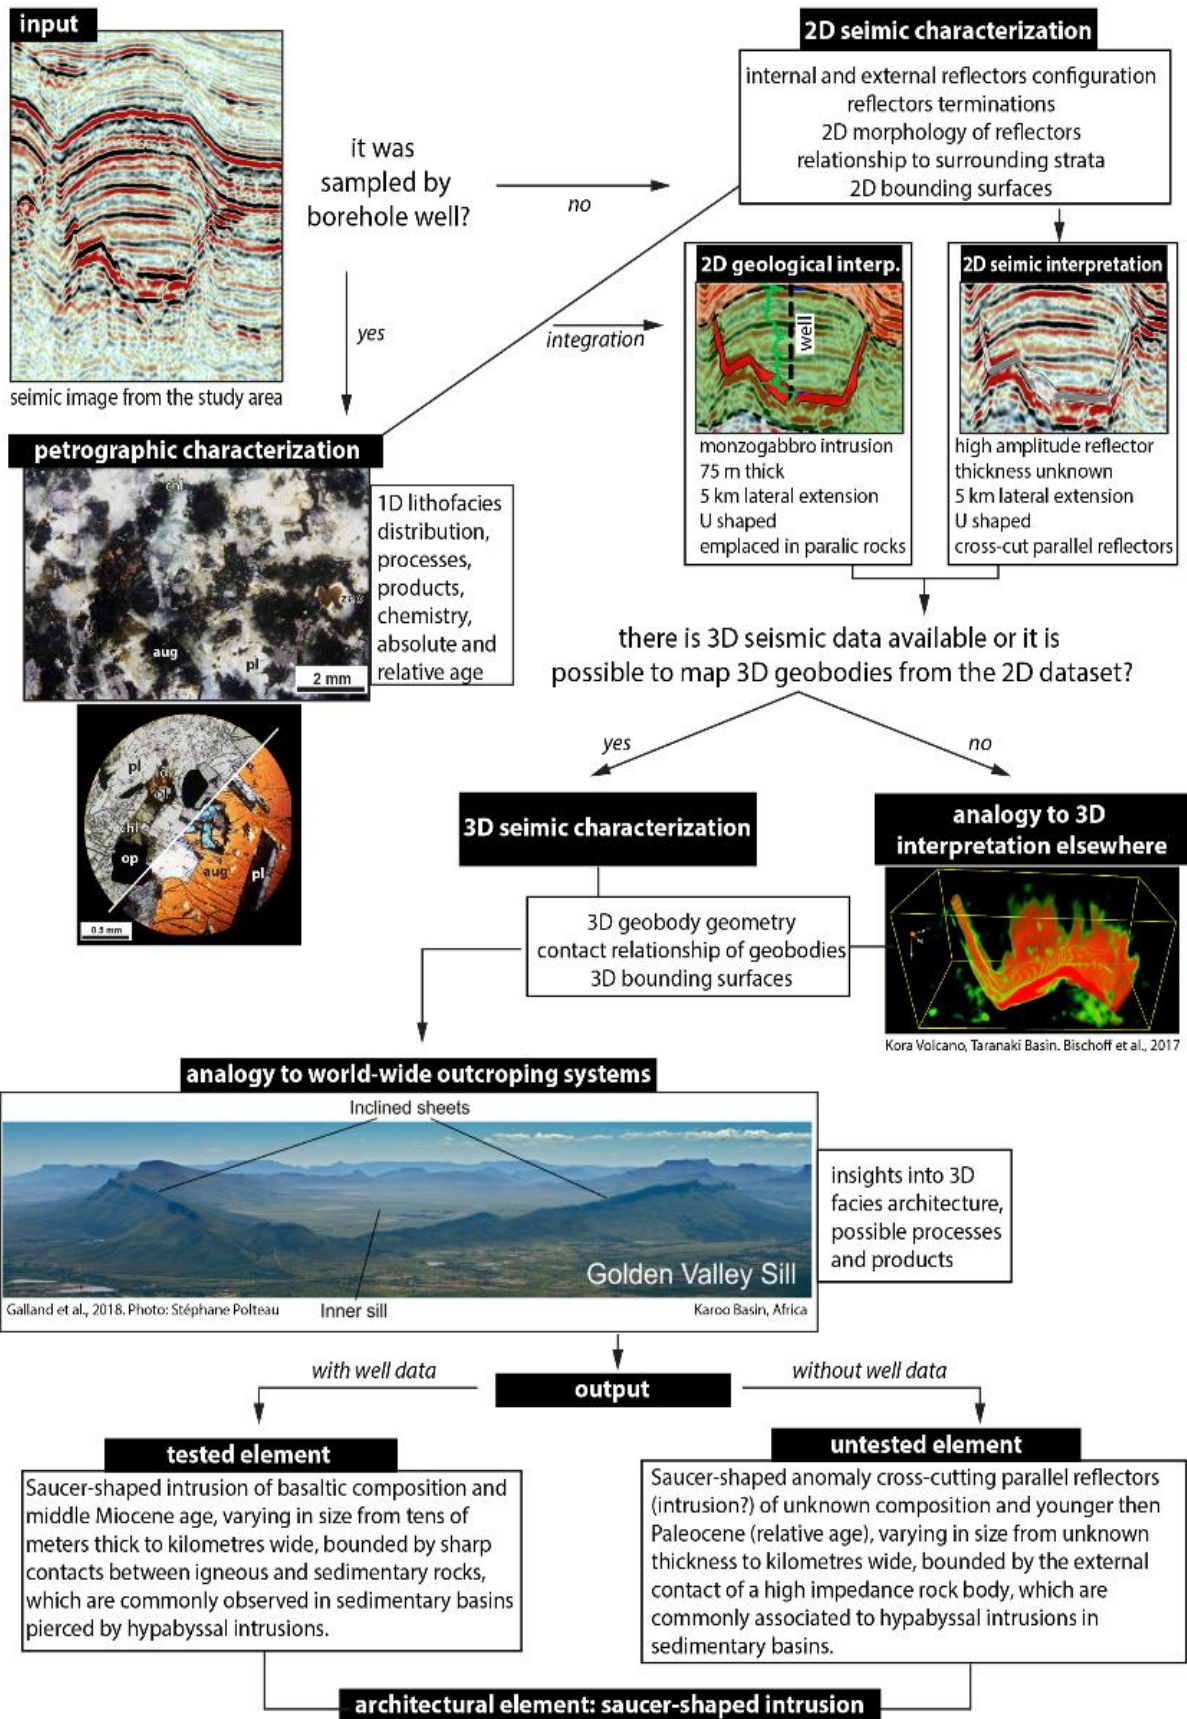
input

seimic image from the study area

it was sampled by borehole well?

no

yes

integration

2D seimic characterization

internal and external reflectors configuration
reflectors terminations
2D morphology of reflectors
relationship to surrounding strata
2D bounding surfaces

2D geological interp.

well

monzogabbro intrusion
75 m thick
5 km lateral extension
U shaped
emplaced in paralic rocks

2D seimic interpretation

high amplitude reflector
thickness unknown
5 km lateral extension
U shaped
cross-cut parallel reflectors

petrographic characterization

chl

zeo

aug

pl

2 mm

1D lithofacies distribution, processes, products, chemistry, absolute and relative age

pl

ol

chl

op

aug

pl

0.5 mm

there is 3D seismic data available or it is possible to map 3D geobodies from the 2D dataset?

yes

no

3D seimic characterization

analogy to 3D interpretation elsewhere

3D geobody geometry
contact relationship of geobodies
3D bounding surfaces

Kora Volcano, Taranaki Basin. Bischoff et al., 2017

analogy to world-wide outcroping systems

Inclined sheets

Golden Valley Sill

Galland et al., 2018. Photo: Stéphane Polteau

Inner sill

Karoo Basin, Africa

insights into 3D facies architecture, possible processes and products

with well data

output

without well data

tested element

Saucer-shaped intrusion of basaltic composition and middle Miocene age, varying in size from tens of meters thick to kilometres wide, bounded by sharp contacts between igneous and sedimentary rocks, which are commonly observed in sedimentary basins pierced by hypabyssal intrusions.

untested element

Saucer-shaped anomaly cross-cutting parallel reflectors (intrusion?) of unknown composition and younger then Paleocene (relative age), varying in size from unknown thickness to kilometres wide, bounded by the external contact of a high impedance rock body, which are commonly associated to hypabyssal intrusions in sedimentary basins.

architectural element: saucer-shaped intrusion